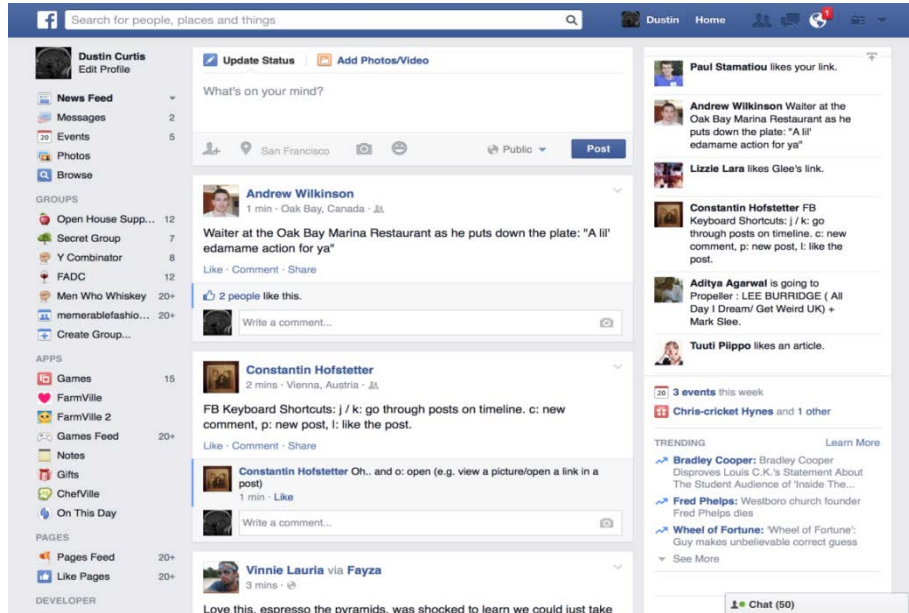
f Search for people, places and things

Dustin Home 1

Dustin Curtis
Edit Profile

News Feed
Messages 2
20 Events 5
Photos
Browse

GROUPS
Open House Supp... 12
Secret Group 7
Y Combinator 8
FADC 12
Men Who Whiskey 20+
memerablefashio... 20+
Create Group...

APPS
Games 15
FarmVille
FarmVille 2
Games Feed 20+
Notes
Gifts
ChefVille
On This Day

PAGES
Pages Feed 20+
Like Pages 20+

DEVELOPER

Update Status Add Photos/Video

What's on your mind?

San Francisco Public Post

Andrew Wilkinson
1 min · Oak Bay, Canada ·

Waiter at the Oak Bay Marina Restaurant as he puts down the plate: "A lil' edamame action for ya"

Like · Comment · Share

2 people like this.

Write a comment...

Constantin Hofstetter
2 mins · Vienna, Austria ·

FB Keyboard Shortcuts: j / k: go through posts on timeline. c: new comment, p: new post, l: like the post.

Like · Comment · Share

Constantin Hofstetter Oh.. and o: open (e.g. view a picture/open a link in a post)
1 min · Like

Write a comment...

Vinnie Lauria via Fayza
3 mins ·

Love this. espresso the pyramids. was shocked to learn we could just take

Paul Stamatiou likes your link.

Andrew Wilkinson Waiter at the Oak Bay Marina Restaurant as he puts down the plate: "A lil' edamame action for ya"

Lizzie Lara likes Glee's link.

Constantin Hofstetter FB Keyboard Shortcuts: j / k: go through posts on timeline. c: new comment, p: new post, l: like the post.

Aditya Agarwal is going to Propeller : LEE BURRIDGE ( All Day I Dream/ Get Weird UK) + Mark Slee.

Tuuti Piippo likes an article.

20 3 events this week

Chris-cricket Hynes and 1 other

TRENDING Learn More

Bradley Cooper: Bradley Cooper Disproves Louis C.K.'s Statement About The Student Audience of 'Inside The...

Fred Phelps: Westboro church founder Fred Phelps dies

Wheel of Fortune: 'Wheel of Fortune': Guy makes unbelievable correct guess

See More

Chat (50)